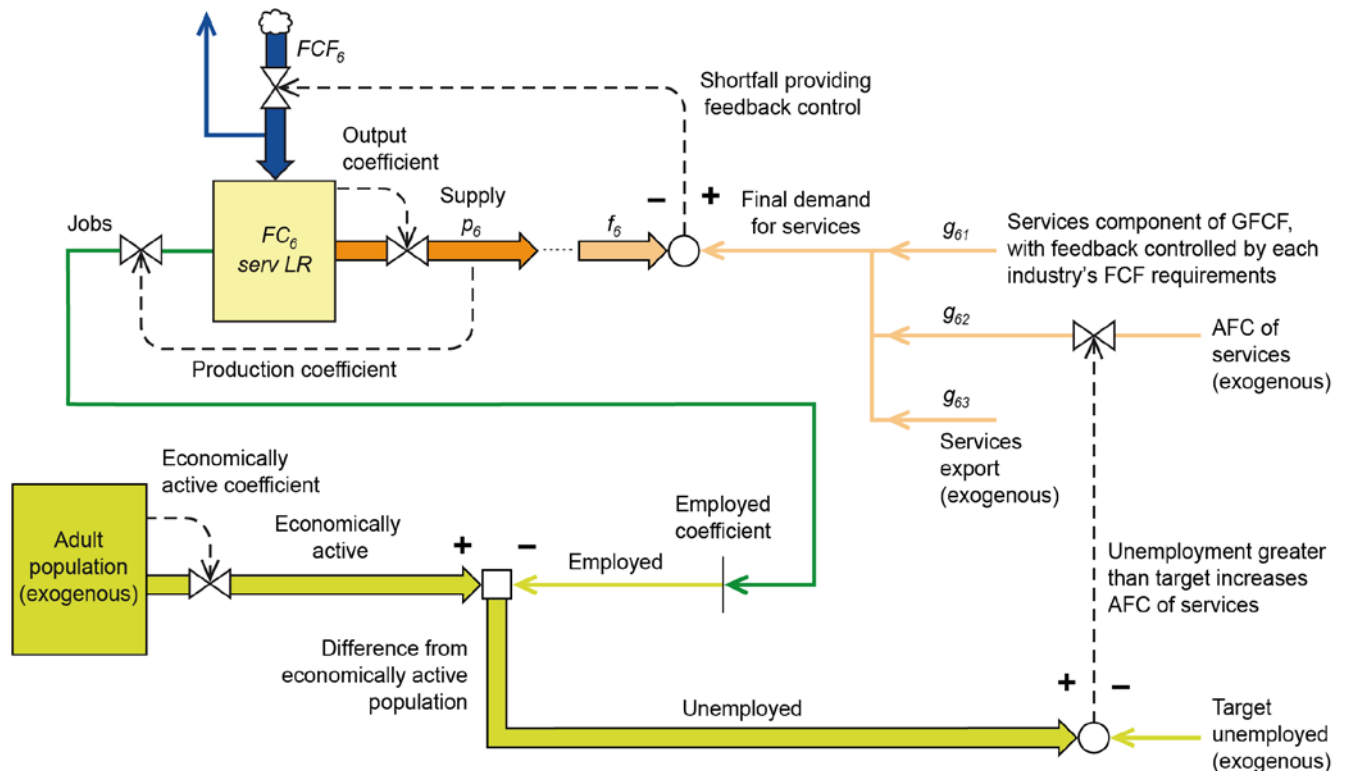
$FCF_6$

Shortfall providing feedback control

Output coefficient

Supply
$p_6$

$f_6$

–
+

Final demand for services

Jobs

$FC_6$
serv LR

$g_{61}$

Services component of GFCF, with feedback controlled by each industry's FCF requirements

$g_{62}$

AFC of services (exogenous)

Production coefficient

$g_{63}$

Services export (exogenous)

Economically active coefficient

Adult population (exogenous)

Economically active

+
–

Employed

Employed coefficient

Unemployment greater than target increases AFC of services

Difference from economically active population

Unemployed

+
–

Target unemployed (exogenous)